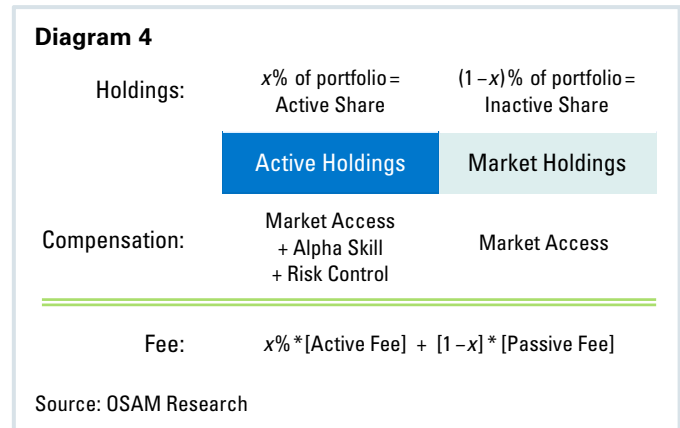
**Diagram 4**

Holdings: $x$% of portfolio = Active Share | $(1-x)$% of portfolio = Inactive Share

Active Holdings | Market Holdings

Compensation: Market Access + Alpha Skill + Risk Control | Market Access

Fee: $x$% * [Active Fee] + $[1-x]$ * [Passive Fee]

Source: OSAM Research